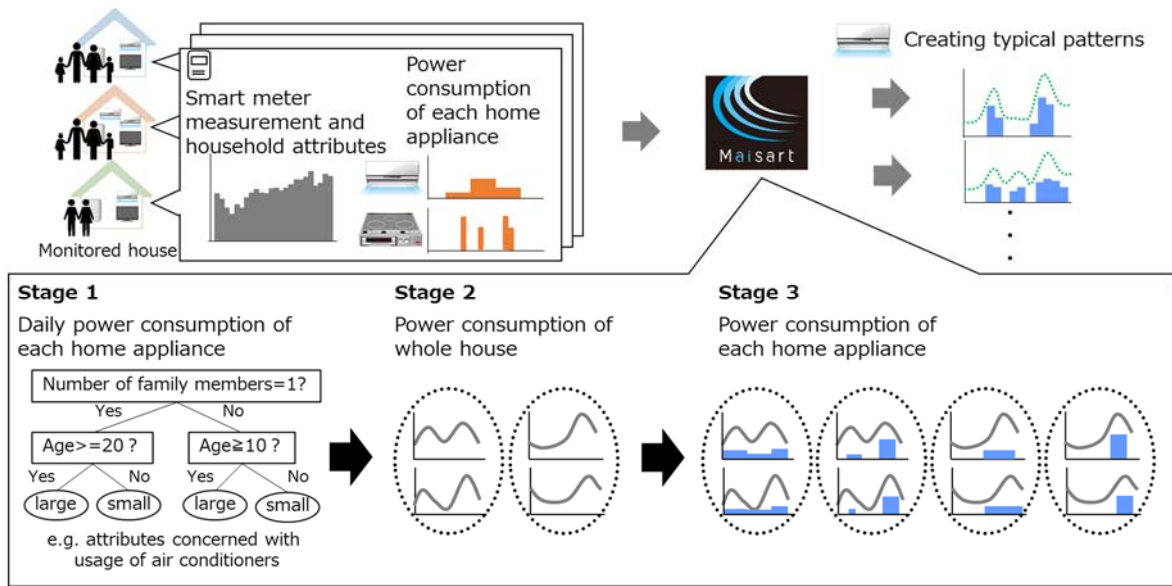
Smart meter measurement and household attributes

Power consumption of each home appliance

Monitored house

Maisart

Creating typical patterns

Stage 1

Daily power consumption of each home appliance

Number of family members=1?

Yes

No

Age>=20 ?

Age≧10 ?

Yes

No

Yes

No

large

small

large

small

e.g. attributes concerned with usage of air conditioners

Stage 2

Power consumption of whole house

Stage 3

Power consumption of each home appliance